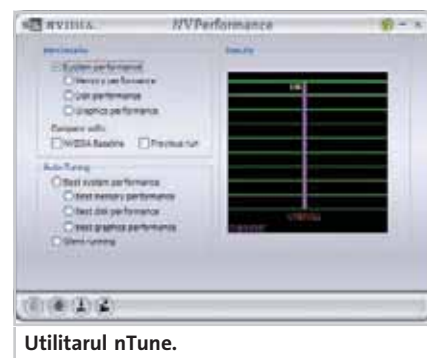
NVIDIA. NVPerformance

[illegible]

System performance
Memory performance
Disk performance
Graphics performance

Compare with:
NVIDIA Baseline
Previous run

Auto-Tuning
Best system performance
Best memory performance
Best disk performance
Best graphics performance
Stress running

Results

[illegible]

Utilitarul nTune.